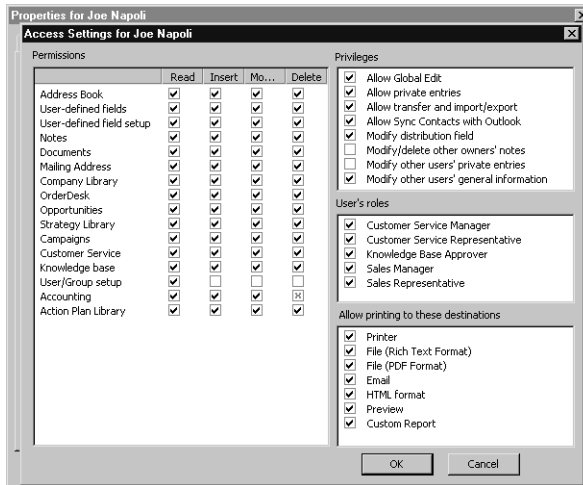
Properties for Joe Napoli

Access Settings for Joe Napoli

Permissions

| | Read | Insert | Mo... | Delete |
|---|---|---|---|---|
| Address Book | ☑ | ☑ | ☑ | ☑ |
| User-defined fields | ☑ | ☑ | ☑ | ☑ |
| User-defined field setup | ☑ | ☑ | ☑ | ☑ |
| Notes | ☑ | ☑ | ☑ | ☑ |
| Documents | ☑ | ☑ | ☑ | ☑ |
| Mailing Address | ☑ | ☑ | ☑ | ☑ |
| Company Library | ☑ | ☑ | ☑ | ☑ |
| OrderDesk | ☑ | ☑ | ☑ | ☑ |
| Opportunities | ☑ | ☑ | ☑ | ☑ |
| Strategy Library | ☑ | ☑ | ☑ | ☑ |
| Campaigns | ☑ | ☑ | ☑ | ☑ |
| Customer Service | ☑ | ☑ | ☑ | ☑ |
| Knowledge base | ☑ | ☑ | ☑ | ☑ |
| User/Group setup | ☑ | ☐ | ☐ | ☐ |
| Accounting | ☑ | ☑ | ☑ | ☒ |
| Action Plan Library | ☑ | ☑ | ☑ | ☑ |

Privileges
☑ Allow Global Edit
☑ Allow private entries
☑ Allow transfer and import/export
☑ Allow Sync Contacts with Outlook
☑ Modify distribution field
☐ Modify/delete other owners' notes
☐ Modify other users' private entries
☑ Modify other users' general information

User's roles
☑ Customer Service Manager
☑ Customer Service Representative
☑ Knowledge Base Approver
☑ Sales Manager
☑ Sales Representative

Allow printing to these destinations
☑ Printer
☑ File (Rich Text Format)
☑ File (PDF Format)
☑ Email
☑ HTML format
☑ Preview
☑ Custom Report

OK Cancel